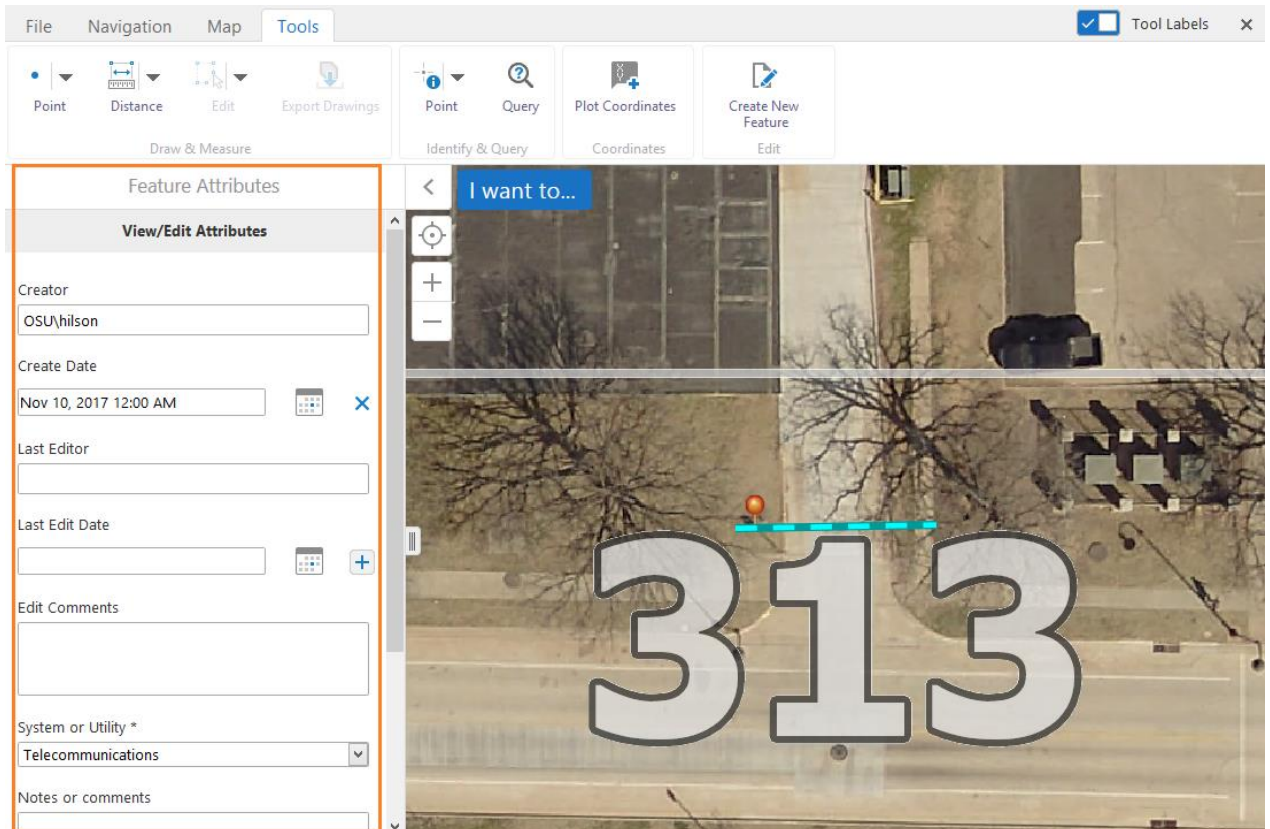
File Navigation Map Tools

Tool Labels ×

Point Distance Edit Export Drawings
Draw & Measure

Point Query
Identify & Query

Plot Coordinates
Coordinates

Create New Feature
Edit

Feature Attributes

View/Edit Attributes

Creator
OSU\hilson

Create Date
Nov 10, 2017 12:00 AM ×

Last Editor

Last Edit Date
+

Edit Comments

System or Utility *
Telecommunications

Notes or comments

I want to...

313